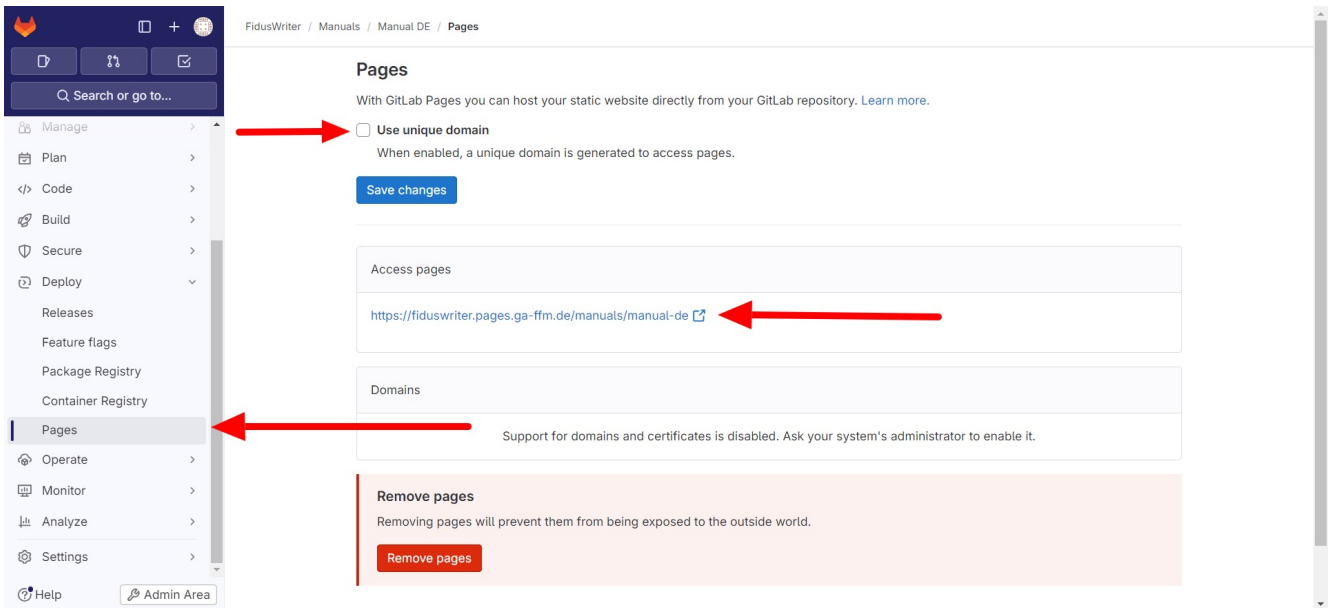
Search or go to...

Manage
Plan
Code
Build
Secure
Deploy
Releases
Feature flags
Package Registry
Container Registry
Pages
Operate
Monitor
Analyze
Settings

Help
Admin Area

FidusWriter / Manuals / Manual DE / Pages

Pages

With GitLab Pages you can host your static website directly from your GitLab repository. Learn more.

Use unique domain
When enabled, a unique domain is generated to access pages.

Save changes

Access pages

https://fiduswriter.pages.ga-ffm.de/manuals/manual-de

Domains

Support for domains and certificates is disabled. Ask your system's administrator to enable it.

Remove pages

Removing pages will prevent them from being exposed to the outside world.

Remove pages